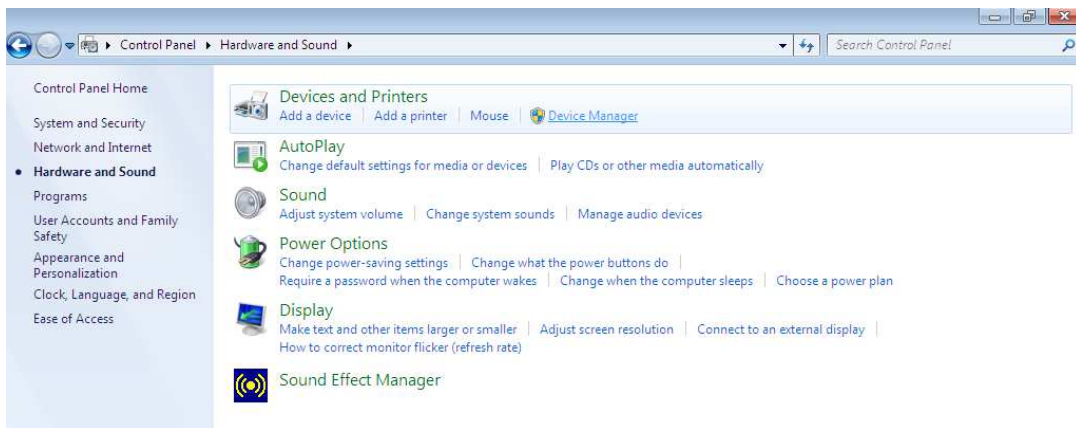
Control Panel ▸ Hardware and Sound ▸

Search Control Panel

Control Panel Home

System and Security

Network and Internet

• Hardware and Sound

Programs

User Accounts and Family Safety

Appearance and Personalization

Clock, Language, and Region

Ease of Access

Devices and Printers

Add a device | Add a printer | Mouse | Device Manager

AutoPlay

Change default settings for media or devices | Play CDs or other media automatically

Sound

Adjust system volume | Change system sounds | Manage audio devices

Power Options

Change power-saving settings | Change what the power buttons do | Require a password when the computer wakes | Change when the computer sleeps | Choose a power plan

Display

Make text and other items larger or smaller | Adjust screen resolution | Connect to an external display | How to correct monitor flicker (refresh rate)

Sound Effect Manager